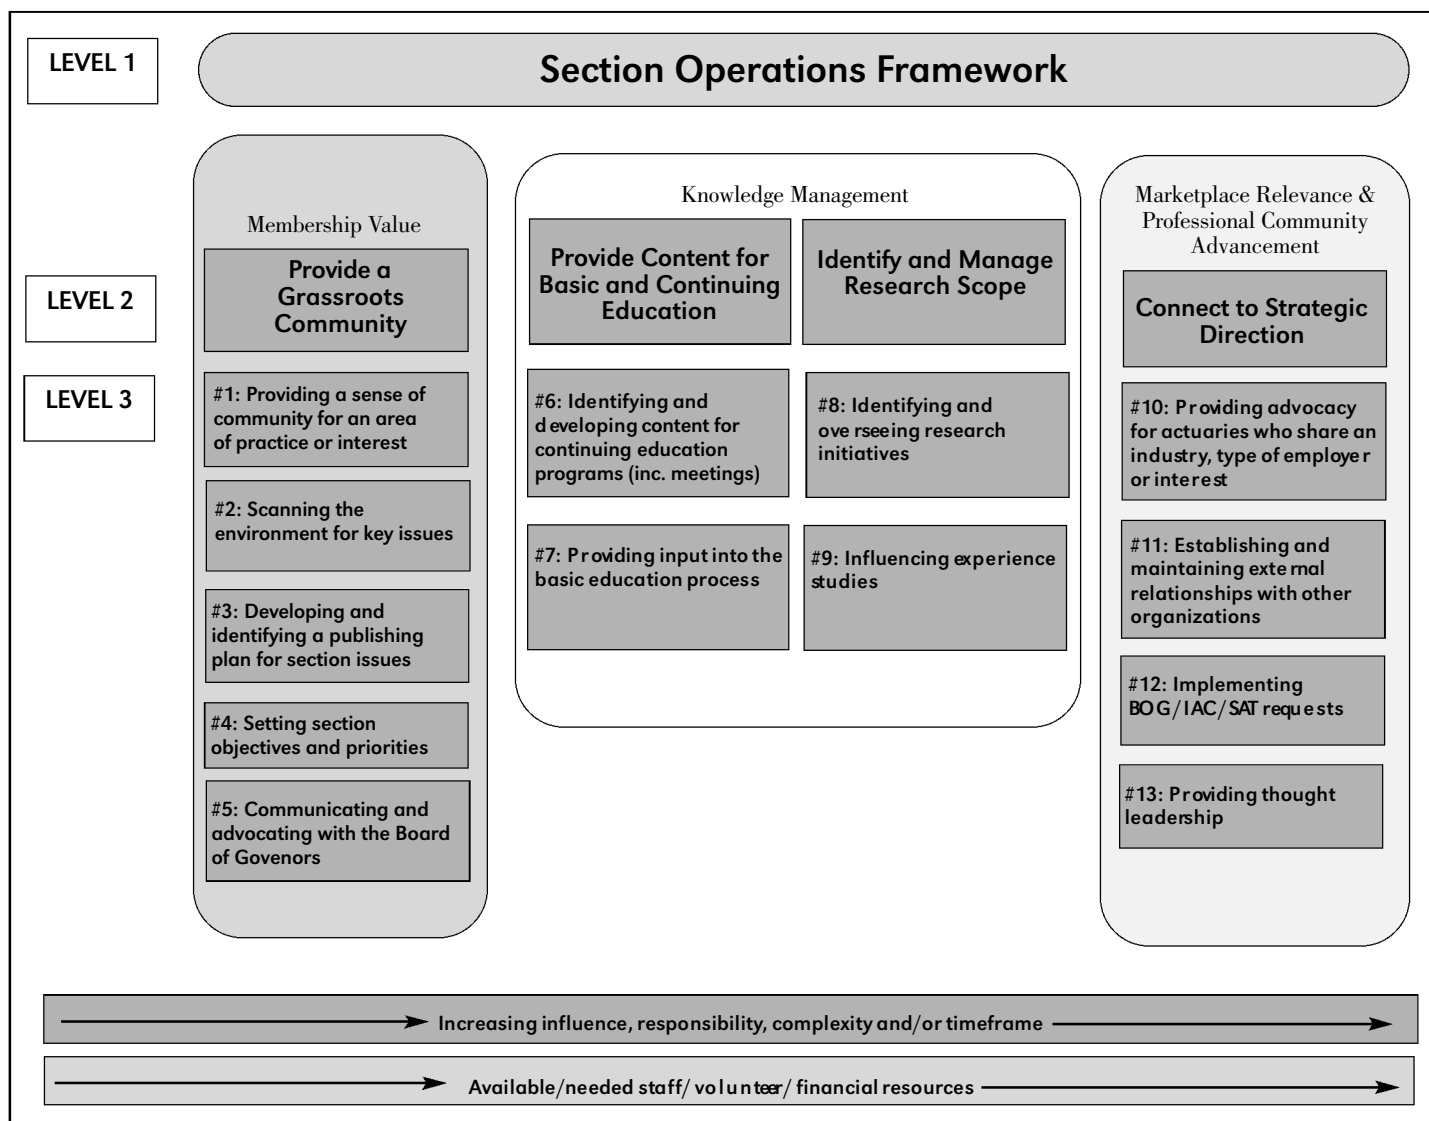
LEVEL 1

Section Operations Framework

LEVEL 2

LEVEL 3

Membership Value

Provide a Grassroots Community

#1: Providing a sense of community for an area of practice or interest

#2: Scanning the environment for key issues

#3: Developing and identifying a publishing plan for section issues

#4: Setting section objectives and priorities

#5: Communicating and advocating with the Board of Govenors

Knowledge Management

Provide Content for Basic and Continuing Education

Identify and Manage Research Scope

#6: Identifying and developing content for continuing education programs (inc. meetings)

#8: Identifying and overseeing research initiatives

#7: Providing input into the basic education process

#9: Influencing experience studies

Marketplace Relevance & Professional Community Advancement

Connect to Strategic Direction

#10: Providing advocacy for actuaries who share an industry, type of employer or interest

#11: Establishing and maintaining external relationships with other organizations

#12: Implementing BOG/IAC/SAT requests

#13: Providing thought leadership

Increasing influence, responsibility, complexity and/or timeframe

Available/needed staff/ volunteer/ financial resources